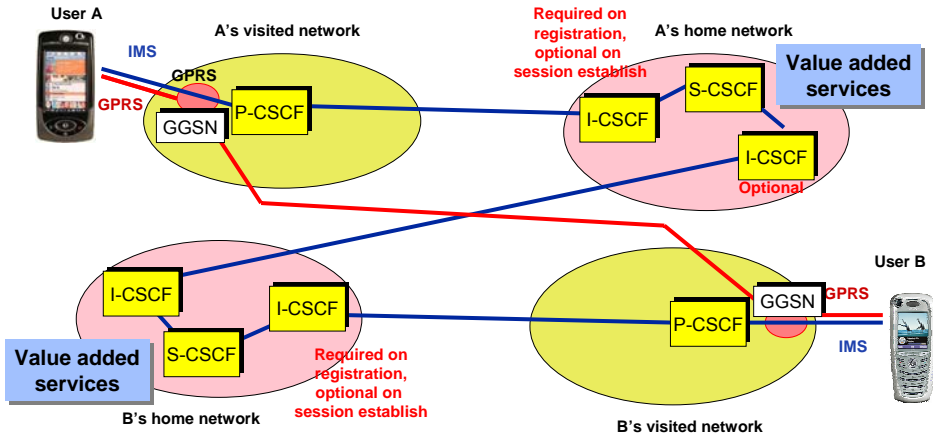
User A

IMS

GPRS

A's visited network

GPRS

P-CSCF

GGSN

Required on registration, optional on session establish

A's home network

S-CSCF

Value added services

I-CSCF

I-CSCF

Optional

User B

I-CSCF

I-CSCF

GGSN

GPRS

S-CSCF

P-CSCF

IMS

Value added services

Required on registration, optional on session establish

B's home network

B's visited network